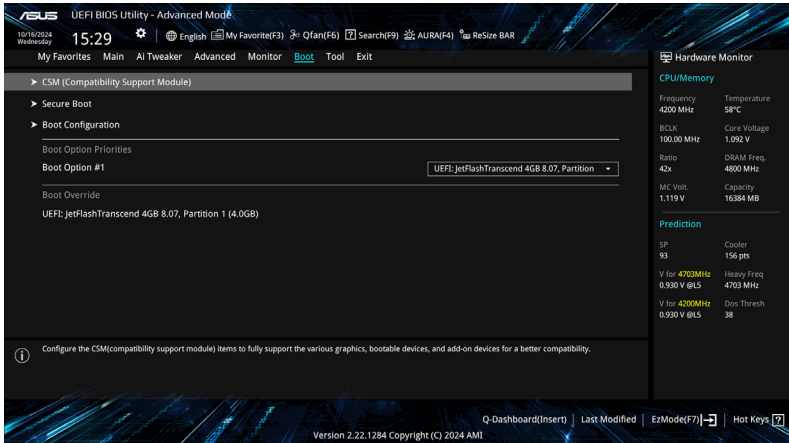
ASUS UEFI BIOS Utility - Advanced Mode

10/16/2024 Wednesday 15:29 English MyFavorite(F3) Qfan(F6) Search(F9) AURA(F4) ReSize BAR

My Favorites Main Ai Tweaker Advanced Monitor Boot Tool Exit

Hardware Monitor

➤ CSM (Compatibility Support Module)

➤ Secure Boot

➤ Boot Configuration

Boot Option Priorities

Boot Option #1 UEFI: JetFlashTranscend 4GB 8.07, Partition

Boot Override

UEFI: JetFlashTranscend 4GB 8.07, Partition 1 (4.0GB)

CPU/Memory

| | |
|---|---|
| Frequency | Temperature |
| 4200 MHz | 58°C |
| BCLK | Core Voltage |
| 100.00 MHz | 1.092 V |
| Ratio | DRAM Freq. |
| 42x | 4800 MHz |
| MC Volt. | Capacity |
| 1.119 V | 16384 MB |

Prediction

| | |
|---|---|
| SP | Cooler |
| 93 | 156 pts |
| V for 4703MHz | Heavy Freq |
| 0.930 V @L5 | 4703 MHz |
| V for 4200MHz | Dos Thresh |
| 0.930 V @L5 | 38 |

Configure the CSM(compatibility support module) items to fully support the various graphics, bootable devices, and add-on devices for a better compatibility.

Q-Dashboard(Insert) | Last Modified | EzMode(F7) | Hot Keys ?

Version 2.22.1284 Copyright (C) 2024 AMI